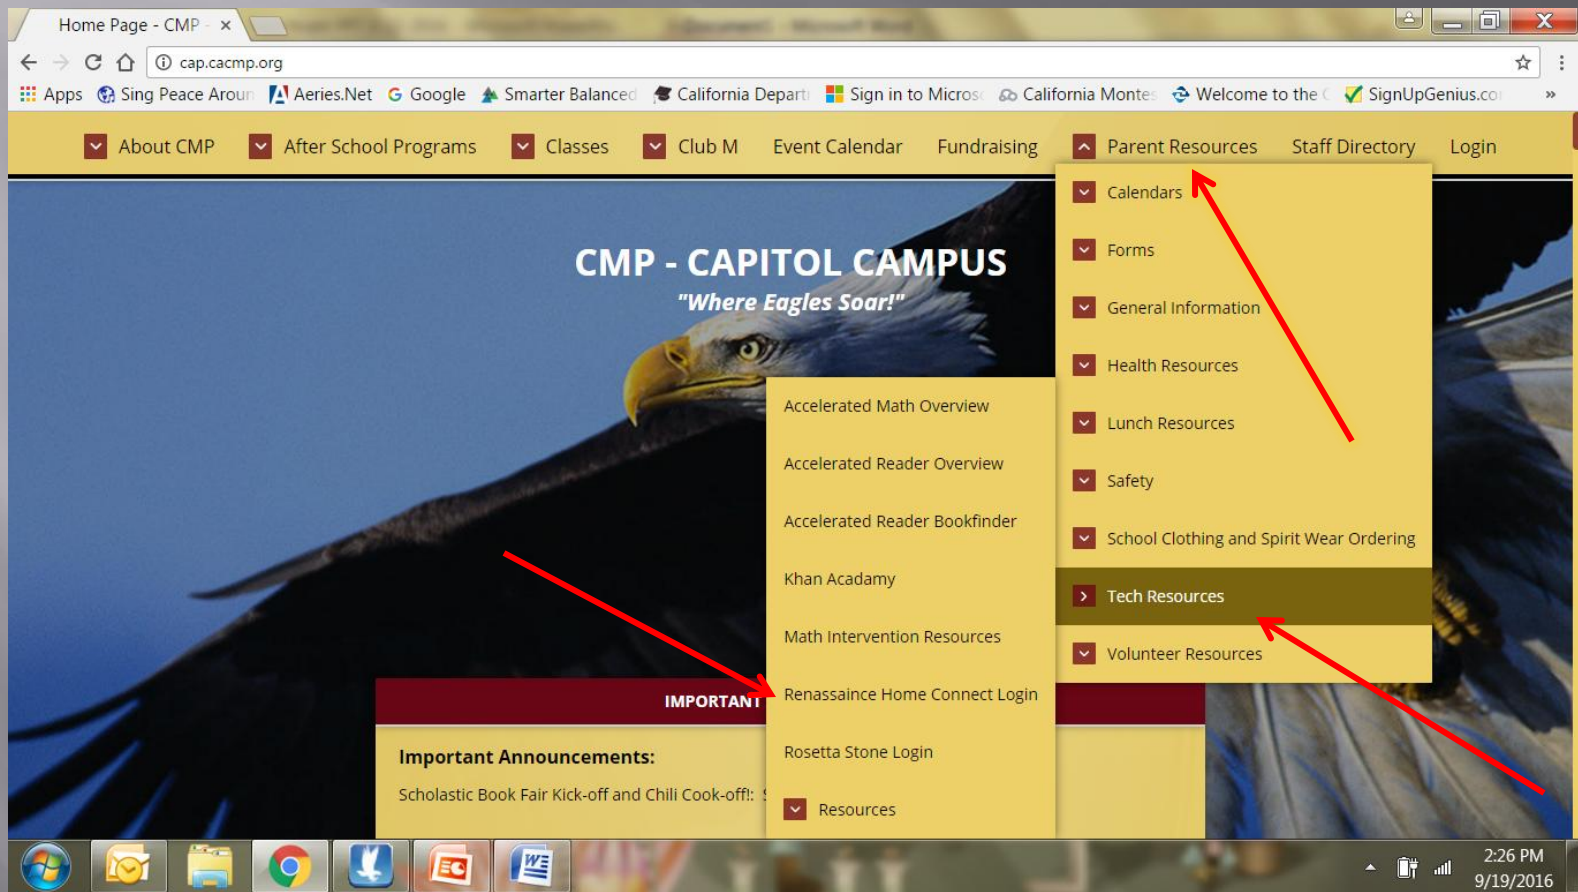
Home Page - CMP ×

cap.cacmp.org

Apps Sing Peace Aroun Aeries.Net Google Smarter Balanced California Depart Sign in to Micros California Montes Welcome to the SignUpGenius.co »

About CMP After School Programs Classes Club M Event Calendar Fundraising Parent Resources Staff Directory Login

CMP - CAPITOL CAMPUS
"Where Eagles Soar!"

Calendars
Forms
General Information
Health Resources
Lunch Resources
Safety
School Clothing and Spirit Wear Ordering
Tech Resources
Volunteer Resources

Accelerated Math Overview
Accelerated Reader Overview
Accelerated Reader Bookfinder
Khan Acadamy
Math Intervention Resources
Renassaince Home Connect Login
Rosetta Stone Login
Resources

IMPORTANT

Important Announcements:
Scholastic Book Fair Kick-off and Chili Cook-off!: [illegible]

2:26 PM
9/19/2016